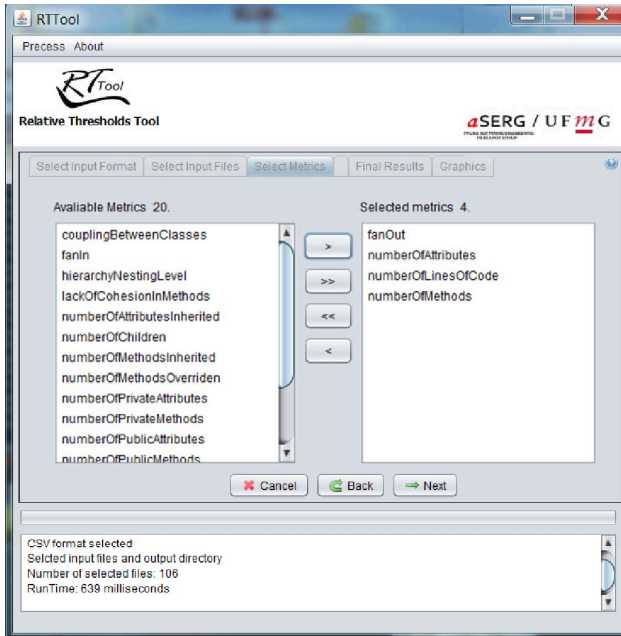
RTTool

Process About

RTTool

Relative Thresholds Tool

aSERG / UFMG

Select Input Format | Select Input Files | Select Metrics | Final Results | Graphics

Avaliable Metrics 20.

couplingBetweenClasses
fanIn
hierarchyNestingLevel
lackOfCohesionInMethods
numberOfAttributesInherited
numberOfChildren
numberOfMethodsInherited
numberOfMethodsOverriden
numberOfPrivateAttributes
numberOfPrivateMethods
numberOfPublicAttributes
numberOfPublicMethods

>
>>
<<
<

Selected metrics 4.

fanOut
numberOfAttributes
numberOfLinesOfCode
numberOfMethods

Cancel
Back
Next

CSV format selected
Selcted input files and output directory
Number of selected files: 106
RunTime: 639 milliseconds